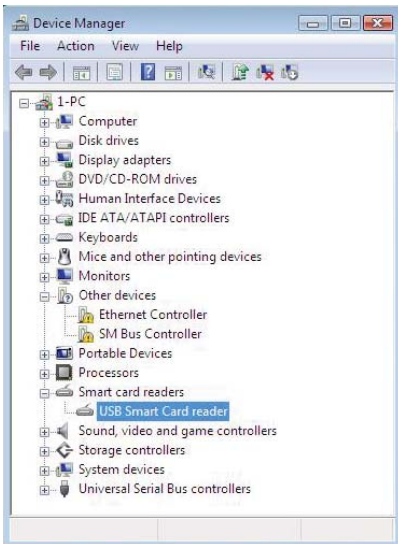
Device Manager

File Action View Help

1-PC
Computer
Disk drives
Display adapters
DVD/CD-ROM drives
Human Interface Devices
IDE ATA/ATAPI controllers
Keyboards
Mice and other pointing devices
Monitors
Other devices
Ethernet Controller
SM Bus Controller
Portable Devices
Processors
Smart card readers
USB Smart Card reader
Sound, video and game controllers
Storage controllers
System devices
Universal Serial Bus controllers